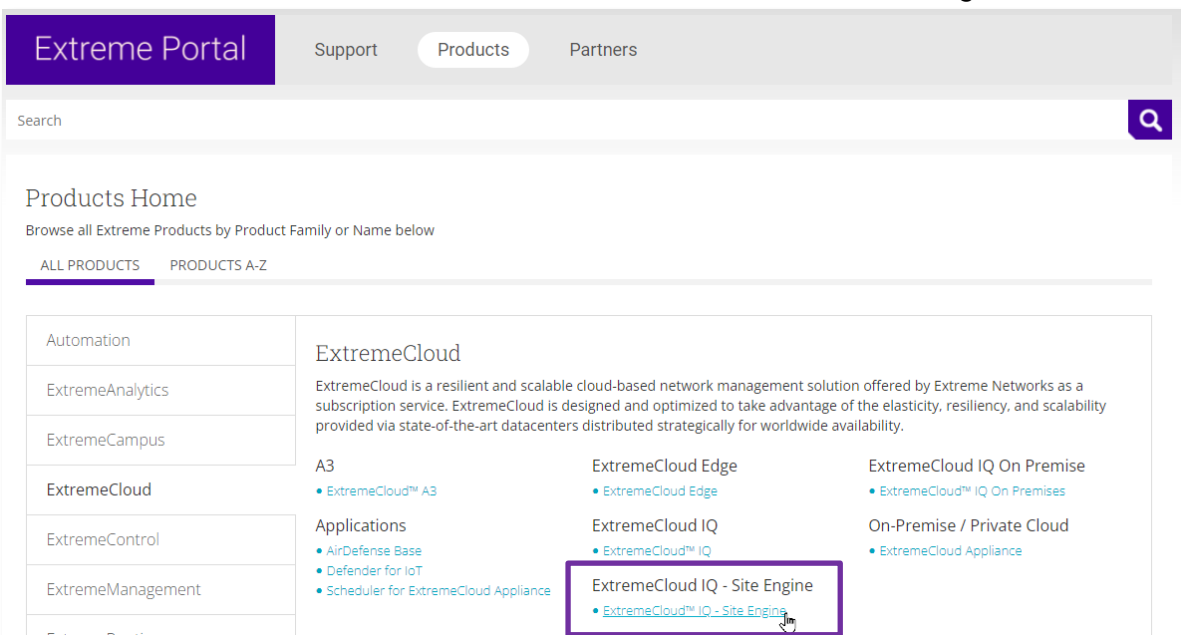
Extreme Portal

Support Products Partners

Search

Products Home

Browse all Extreme Products by Product Family or Name below

ALL PRODUCTS PRODUCTS A-Z

Automation

ExtremeAnalytics

ExtremeCampus

ExtremeCloud

ExtremeControl

ExtremeManagement

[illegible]

ExtremeCloud

ExtremeCloud is a resilient and scalable cloud-based network management solution offered by Extreme Networks as a subscription service. ExtremeCloud is designed and optimized to take advantage of the elasticity, resiliency, and scalability provided via state-of-the-art datacenters distributed strategically for worldwide availability.

A3
• ExtremeCloud™ A3

ExtremeCloud Edge
• ExtremeCloud Edge

ExtremeCloud IQ On Premise
• ExtremeCloud™ IQ On Premises

Applications
• AirDefense Base
• Defender for IoT
• Scheduler for ExtremeCloud Appliance

ExtremeCloud IQ
• ExtremeCloud™ IQ

On-Premise / Private Cloud
• ExtremeCloud Appliance

ExtremeCloud IQ - Site Engine
• ExtremeCloud™ IQ - Site Engine